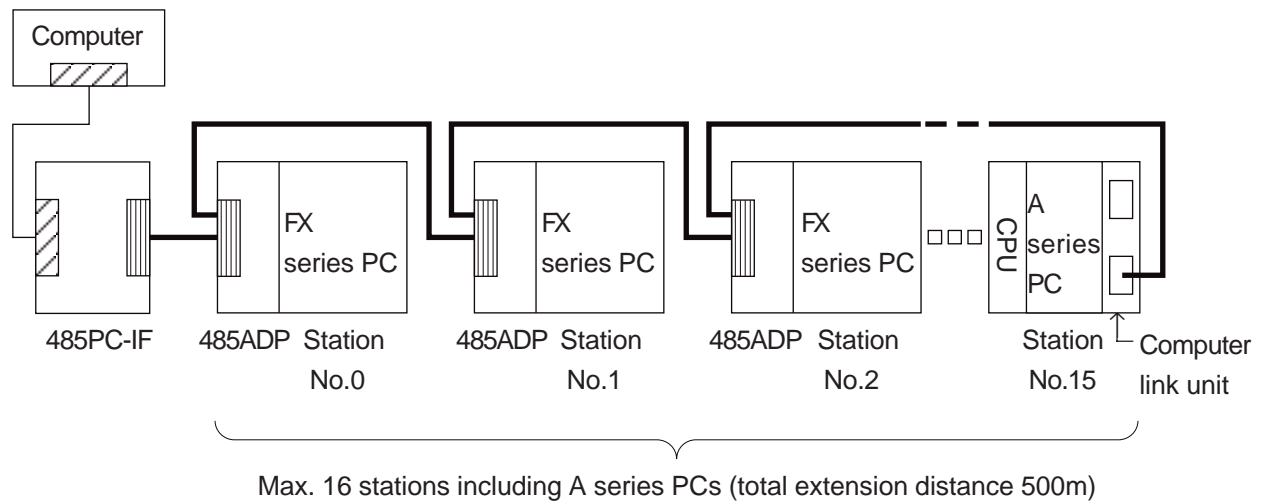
Computer

485PC-IF

FX series PC

485ADP Station No.0

FX series PC

485ADP Station No.1

FX series PC

485ADP Station No.2

CPU

A series PC

Station No.15

Computer link unit

Max. 16 stations including A series PCs (total extension distance 500m)